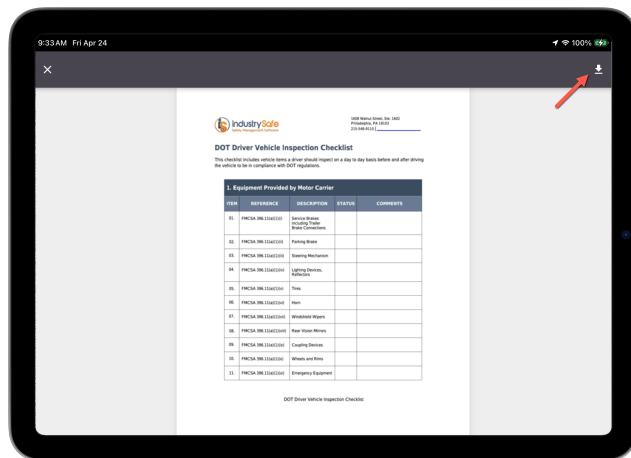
9:33 AM Fri Apr 24

100%

IndustrySafe
Safety Management Software

1608 Walnut Street, Ste. 1602
Philadelphia, PA 19103
215-546-8110

DOT Driver Vehicle Inspection Checklist

This checklist includes vehicle items a driver should inspect on a day to day basis before and after driving the vehicle to be in compliance with DOT regulations.

1. Equipment Provided by Motor Carrier

| ITEM | REFERENCE | DESCRIPTION | STATUS | COMMENTS |
|---|---|---|---|---|
| 01. | FMCSA 396.11(a)(1)(i) | Service Brakes Including Trailer Brake Connections | | |
| 02. | FMCSA 396.11(a)(1)(ii) | Parking Brake | | |
| 03. | FMCSA 396.11(a)(1)(iii) | Steering Mechanism | | |
| 04. | FMCSA 396.11(a)(1)(iv) | Lighting Devices, Reflectors | | |
| 05. | FMCSA 396.11(a)(1)(v) | Tires | | |
| 06. | FMCSA 396.11(a)(1)(vi) | Horn | | |
| 07. | FMCSA 396.11(a)(1)(vii) | Windshield Wipers | | |
| 08. | FMCSA 396.11(a)(1)(viii) | Rear Vision Mirrors | | |
| 09. | FMCSA 396.11(a)(1)(ix) | Coupling Devices | | |
| 10. | FMCSA 396.11(a)(1)(x) | Wheels and Rims | | |
| 11. | FMCSA 396.11(a)(1)(xi) | Emergency Equipment | | |

DOT Driver Vehicle Inspection Checklist